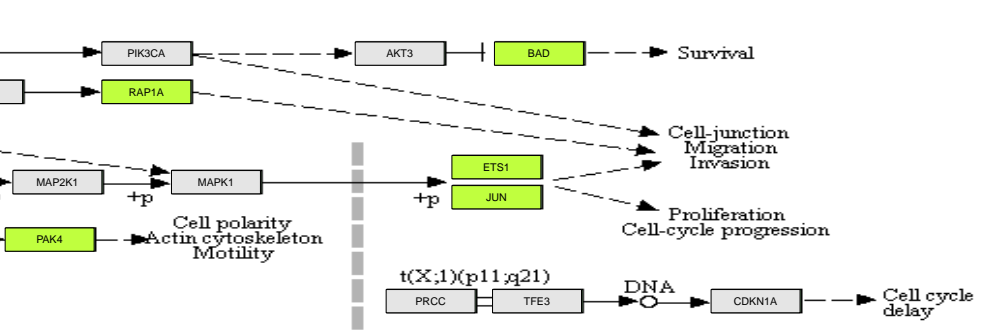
PIK3CA
AKT3
BAD
Survival
RAP1A
Cell-junction
Migration
Invasion
MAP2K1
+p
MAPK1
ETS1
+p
JUN
Proliferation
Cell-cycle progression
PAK4
Cell polarity
Actin cytoskeleton
Motility
t(X;1)(p11;q21)
DNA
PRCC
TFE3
CDKN1A
Cell cycle
delay